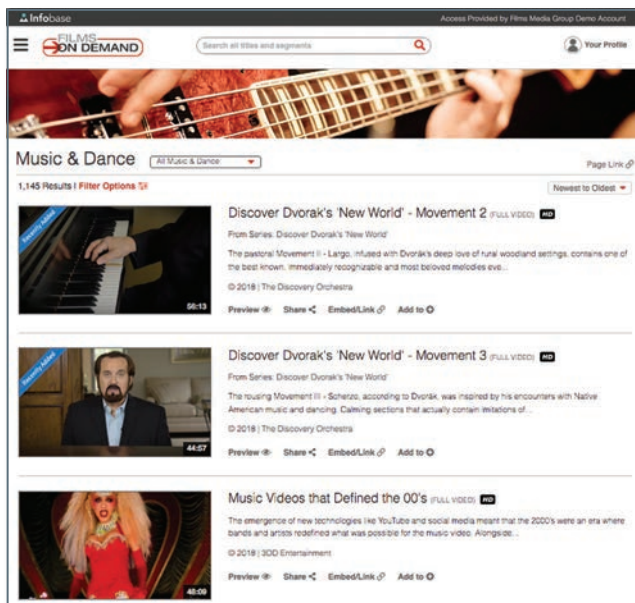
Infobase

Access Provided by Films Media Group Demo Account

FILMS ON DEMAND

Search all titles and segments

Your Profile

Music & Dance

All Music & Dance

Page Link

1,145 Results | Filter Options

Newest to Oldest

Recently Added

56:13

Discover Dvorak's 'New World' - Movement 2 (FULL VIDEO) HD

From Series: Discover Dvorak's 'New World'

The pastoral Movement II - Largo, infused with Dvořák's deep love of rural woodland settings, contains one of the best known, immediately recognizable and most beloved melodies eve...

© 2018 | The Discovery Orchestra

Preview Share Embed/Link Add to

Recently Added

44:57

Discover Dvorak's 'New World' - Movement 3 (FULL VIDEO) HD

From Series: Discover Dvorak's 'New World'

The rousing Movement III - Scherzo, according to Dvořák, was inspired by his encounters with Native American music and dancing. Calming sections that actually contain imitations of...

© 2018 | The Discovery Orchestra

Preview Share Embed/Link Add to

48:09

Music Videos that Defined the 00's (FULL VIDEO) HD

The emergence of new technologies like YouTube and social media meant that the 2000's were an era where bands and artists redefined what was possible for the music video. Alongside...

© 2018 | 3DD Entertainment

Preview Share Embed/Link Add to